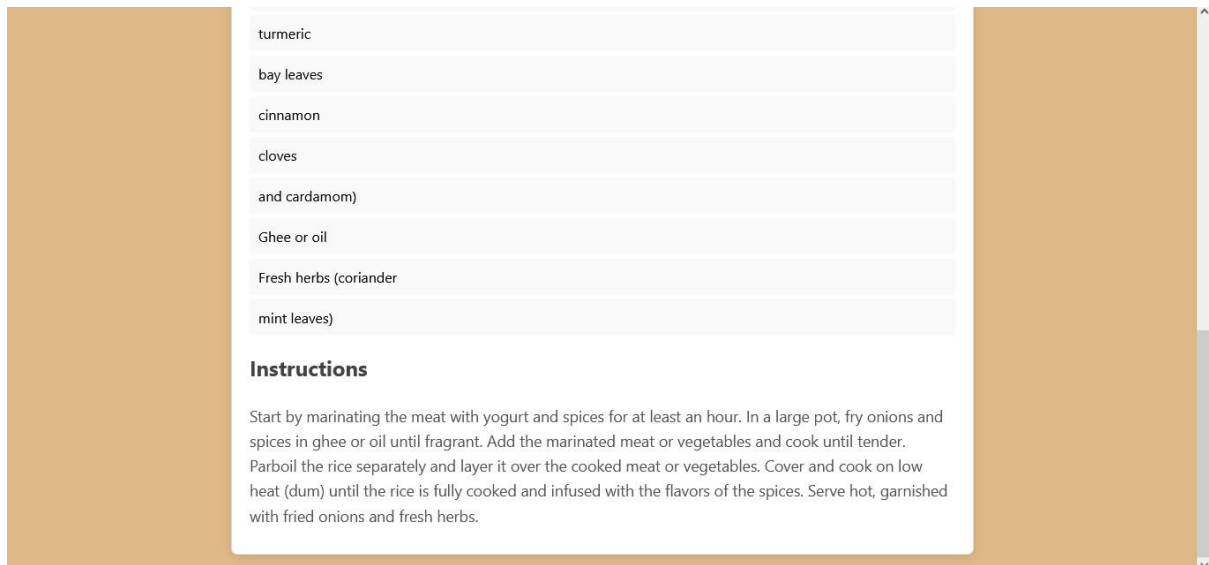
turmeric

bay leaves

cinnamon

cloves

and cardamom)

Ghee or oil

Fresh herbs (coriander

mint leaves)

Instructions

Start by marinating the meat with yogurt and spices for at least an hour. In a large pot, fry onions and spices in ghee or oil until fragrant. Add the marinated meat or vegetables and cook until tender. Parboil the rice separately and layer it over the cooked meat or vegetables. Cover and cook on low heat (dum) until the rice is fully cooked and infused with the flavors of the spices. Serve hot, garnished with fried onions and fresh herbs.